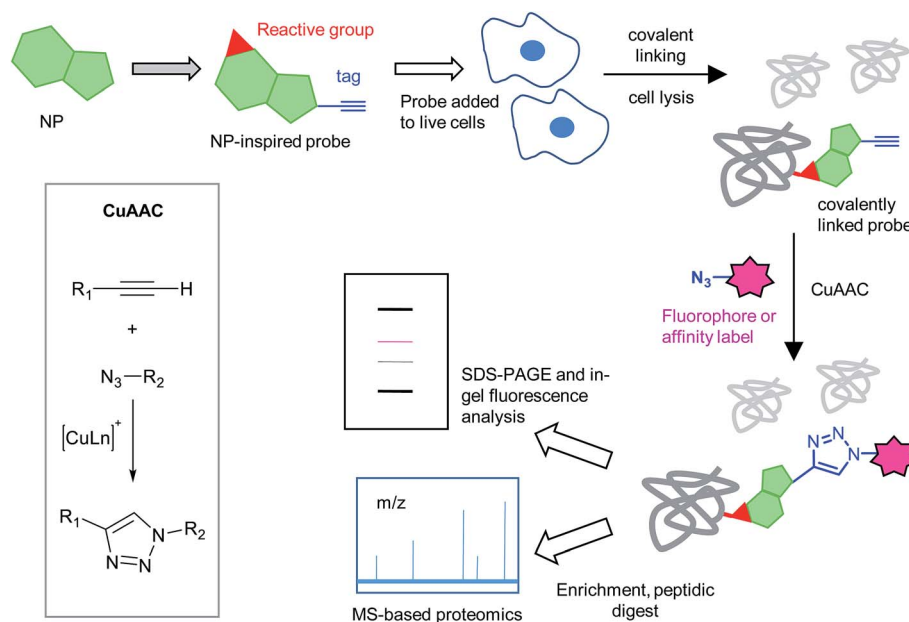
Reactive group

tag

NP

NP-inspired probe

Probe added to live cells

covalent linking

cell lysis

covalently linked probe

CuAAC

$R_1$—≡—H

+

$N_3$—$R_2$

$[CuLn]^+$

$R_1$

$R_2$

N=N

$N_3$

Fluorophore or affinity label

CuAAC

SDS-PAGE and in-gel fluorescence analysis

m/z

N=N

N

MS-based proteomics

Enrichment, peptidic digest